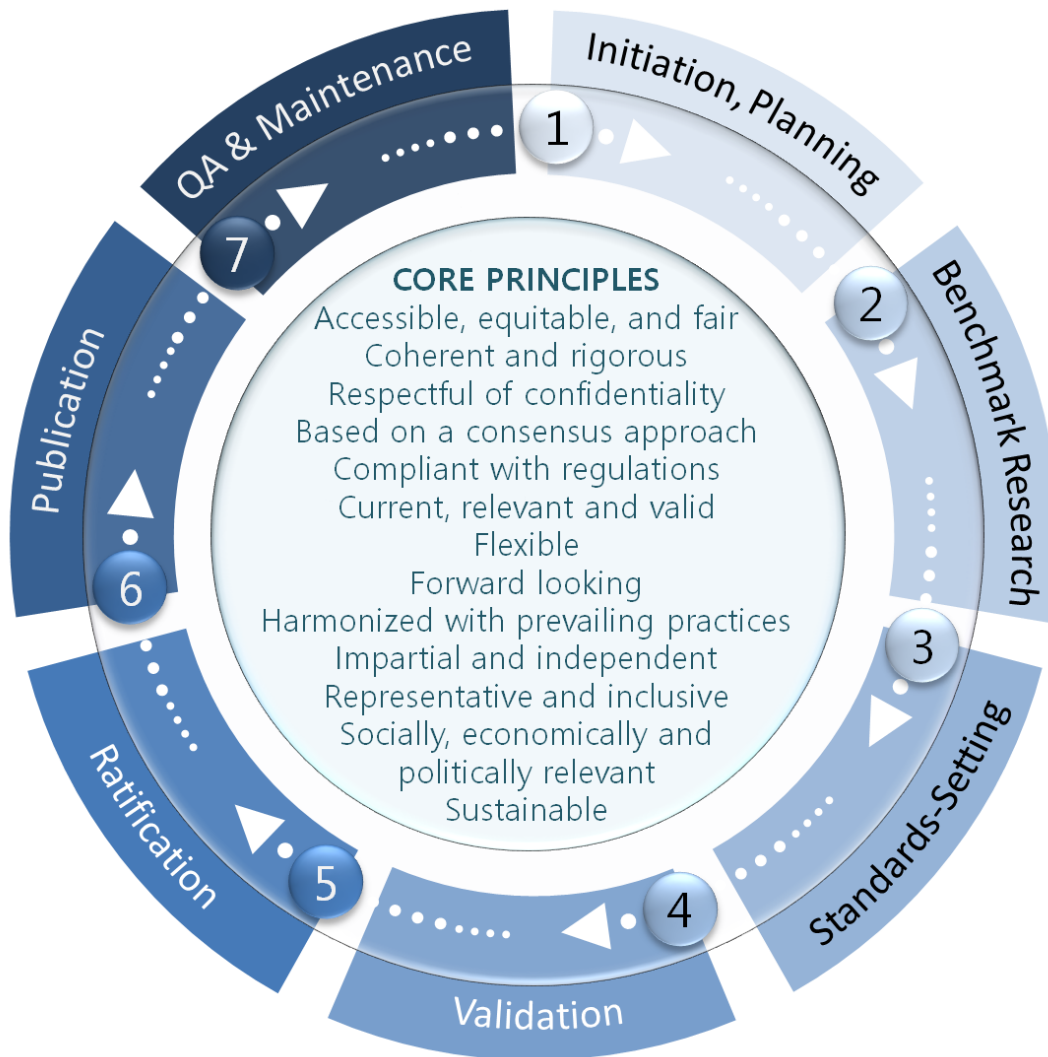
QA & Maintenance
1
Initiation, Planning
2
Benchmark Research
3
Standards-Setting
4
Validation
5
Ratification
6
Publication
7

CORE PRINCIPLES
Accessible, equitable, and fair
Coherent and rigorous
Respectful of confidentiality
Based on a consensus approach
Compliant with regulations
Current, relevant and valid
Flexible
Forward looking
Harmonized with prevailing practices
Impartial and independent
Representative and inclusive
Socially, economically and politically relevant
Sustainable